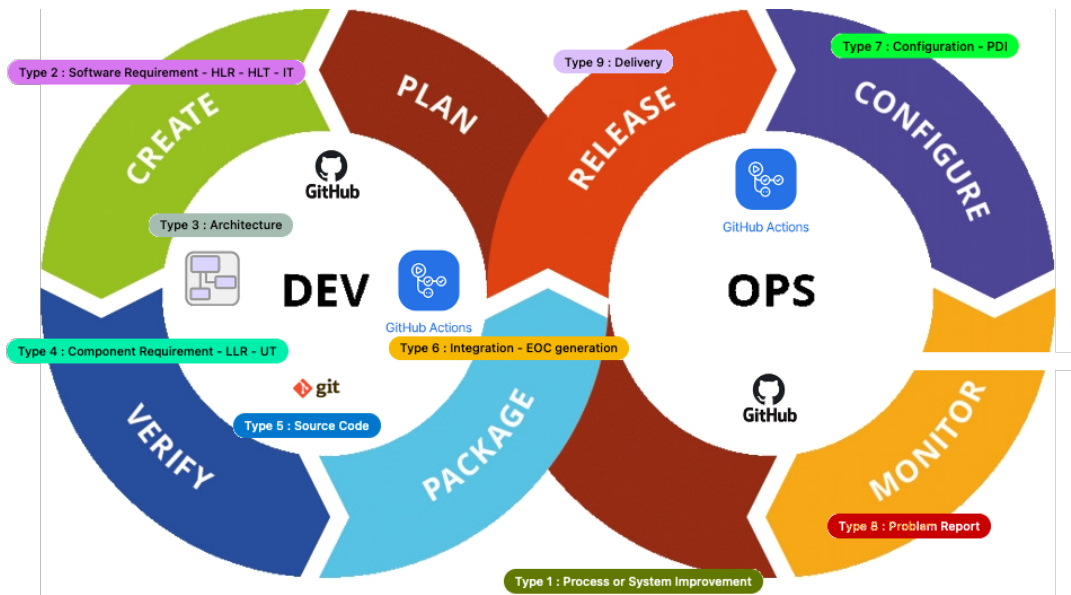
Type 2 : Software Requirement - HLR - HLT - IT

CREATE

PLAN

Type 9 : Delivery

RELEASE

Type 7 : Configuration - PDI

CONFIGURE

GitHub

Type 3 : Architecture

DEV

GitHub Actions

GitHub Actions

OPS

Type 4 : Component Requirement - LLR - UT

Type 6 : Integration - EOC generation

git

GitHub

Type 5 : Source Code

VERIFY

PACKAGE

MONITOR

Type 8 : Problem Report

Type 1 : Process or System Improvement